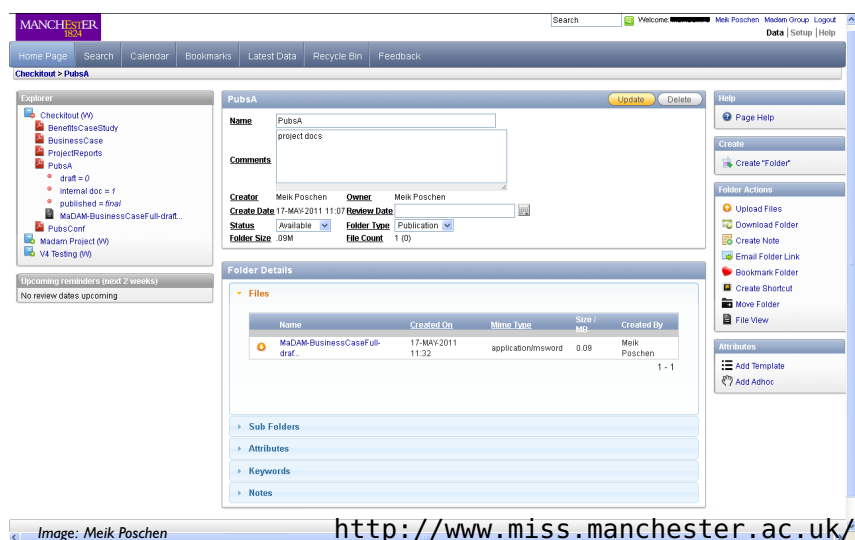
MANCHESTER 1824

Search | Welcome: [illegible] Meik Poschen Madam Group Logout
Data | Setup | Help

Home Page | Search | Calendar | Bookmarks | Latest Data | Recycle Bin | Feedback

Checkitout > PubsA

Explorer
Checkitout (W)
BenefitsCaseStudy
BusinessCase
ProjectReports
PubsA
draft = 0
internal doc = 1
published = final
MaDAM-BusinessCaseFull-draft...
PubsConf
Madam Project (W)
V4 Testing (W)

Upcoming reminders (next 2 weeks)
No review dates upcoming

PubsA
Update | Delete
Name: PubsA
Comments: project docs
Creator: Meik Poschen | Owner: Meik Poschen
Create Date: 17-MAY-2011 11:07 | Review Date:
Status: Available | Folder Type: Publication
Folder Size: .09M | File Count: 1 (0)

Folder Details
Files

| Name | Created On | Mime Type | Size / MB | Created By |
|---|---|---|---|---|
| MaDAM-BusinessCaseFull-draf... | 17-MAY-2011 11:32 | application/msword | 0.09 | Meik Poschen |

1 - 1

Sub Folders
Attributes
Keywords
Notes

Help
Page Help

Create
Create "Folder"

Folder Actions
Upload Files
Download Folder
Create Note
Email Folder Link
Bookmark Folder
Create Shortcut
Move Folder
File View

Attributes
Add Template
Add Adhoc

Image: Meik Poschen
http://www.miss.manchester.ac.uk/